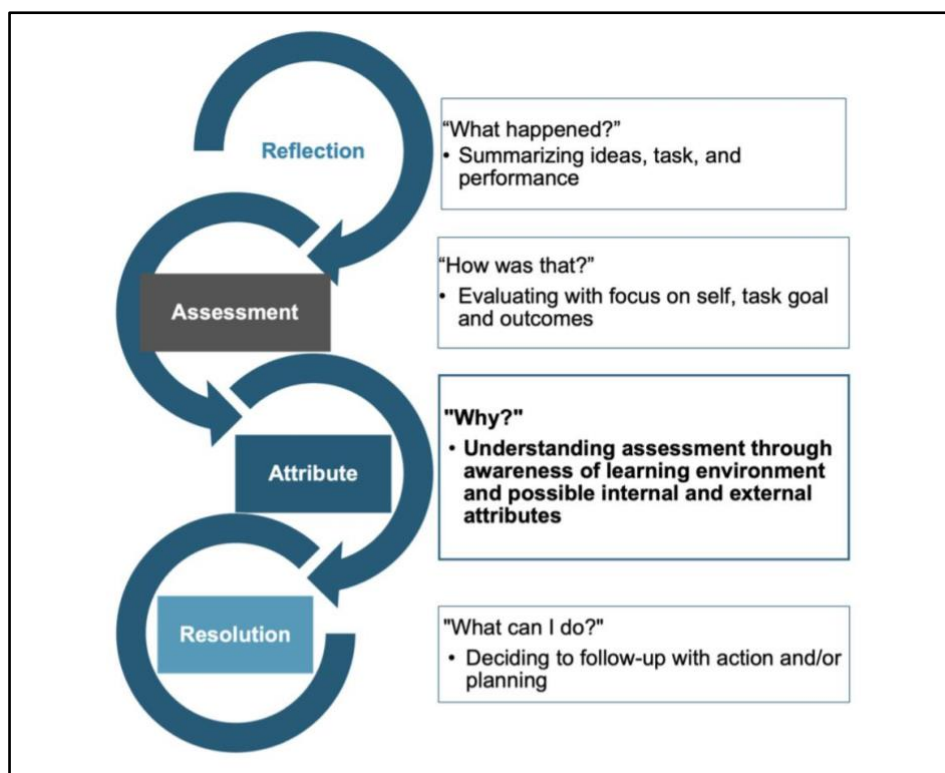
Reflection

"What happened?"
• Summarizing ideas, task, and performance

Assessment

"How was that?"
• Evaluating with focus on self, task goal and outcomes

Attribute

"Why?"
• Understanding assessment through awareness of learning environment and possible internal and external attributes

Resolution

"What can I do?"
• Deciding to follow-up with action and/or planning